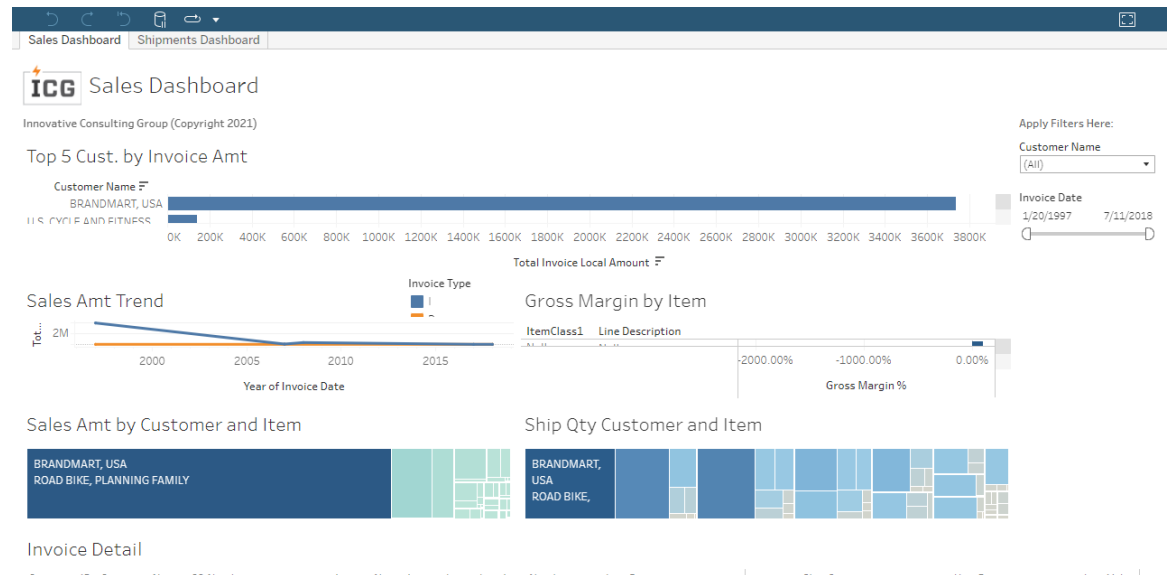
Sales Dashboard | Shipments Dashboard

ICG Sales Dashboard

Innovative Consulting Group (Copyright 2021)

Top 5 Cust. by Invoice Amt

Customer Name
BRANDMART, USA
U.S. CYCLE AND FITNESS

0K 200K 400K 600K 800K 1000K 1200K 1400K 1600K 1800K 2000K 2200K 2400K 2600K 2800K 3000K 3200K 3400K 3600K 3800K

Total Invoice Local Amount

Apply Filters Here:

Customer Name
(All)

Invoice Date
1/20/1997 7/11/2018

Sales Amt Trend

Invoice Type
I

Tot...
2M

2000 2005 2010 2015

Year of Invoice Date

Gross Margin by Item

ItemClass1 Line Description

-2000.00% -1000.00% 0.00%

Gross Margin %

Sales Amt by Customer and Item

BRANDMART, USA
ROAD BIKE, PLANNING FAMILY

Ship Qty Customer and Item

BRANDMART, USA
ROAD BIKE,

Invoice Detail